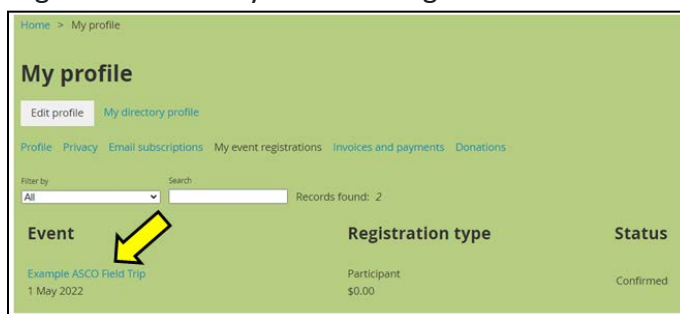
Home > My profile

My profile

Edit profile My directory profile

Profile Privacy Email subscriptions My event registrations Invoices and payments Donations

Filter by
All

Search

Records found: 2

| Event | Registration type | Status |
|---|---|---|
| Example ASCO Field Trip 1 May 2022 | Participant $0.00 | Confirmed |